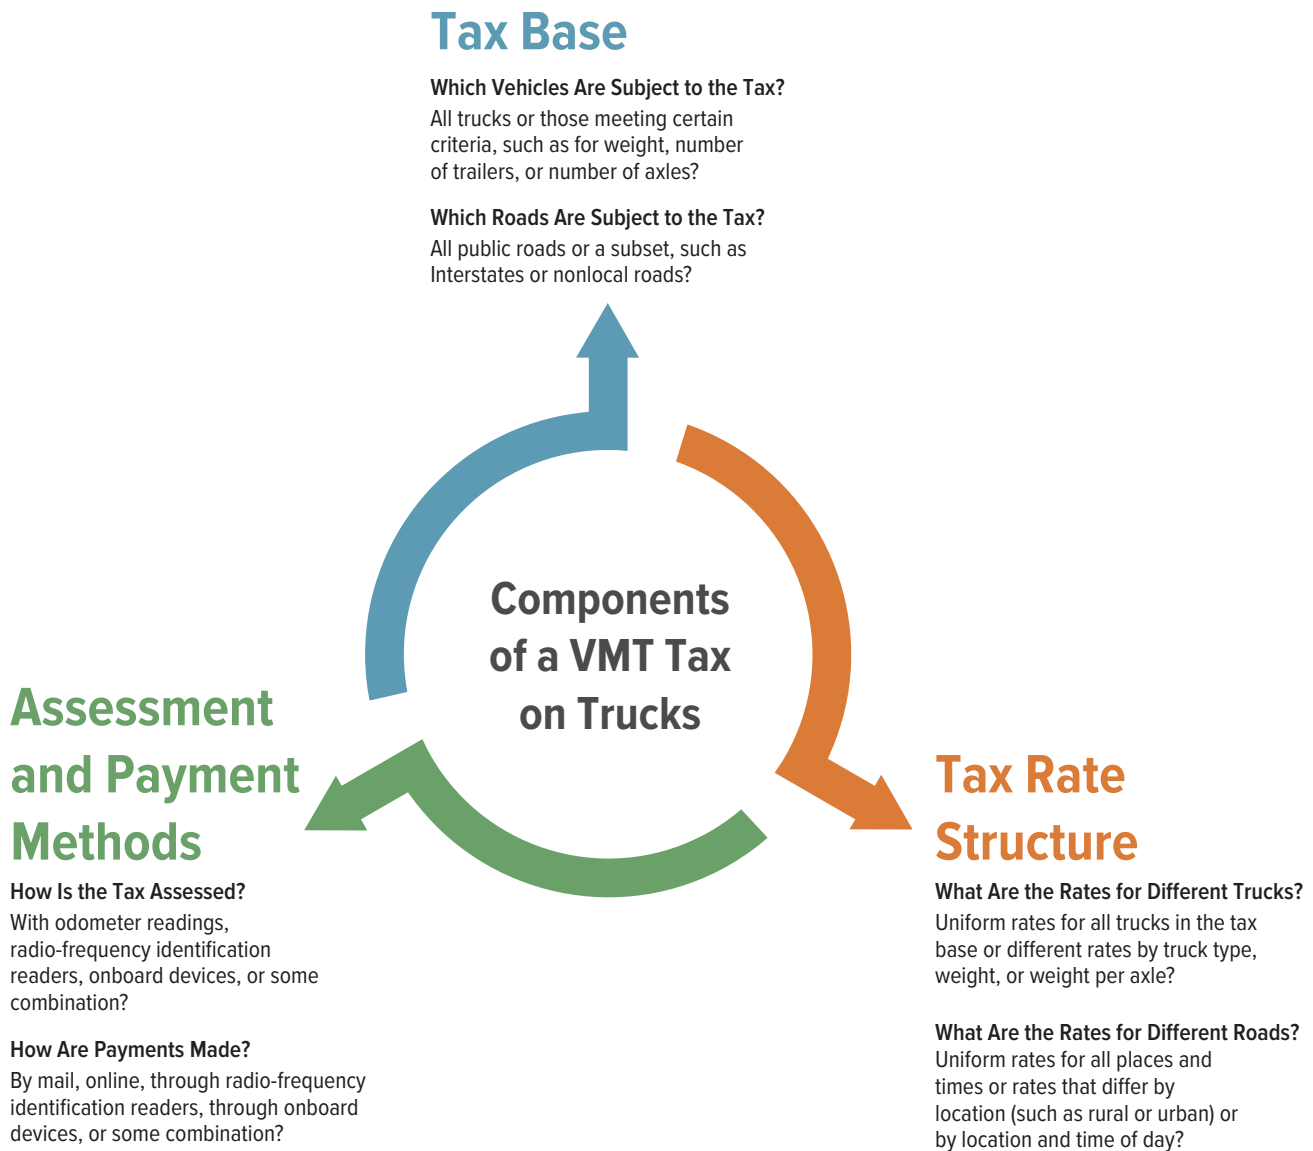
Tax Base

Which Vehicles Are Subject to the Tax?
All trucks or those meeting certain criteria, such as for weight, number of trailers, or number of axles?

Which Roads Are Subject to the Tax?
All public roads or a subset, such as Interstates or nonlocal roads?

Components of a VMT Tax on Trucks

Assessment and Payment Methods

How Is the Tax Assessed?
With odometer readings, radio-frequency identification readers, onboard devices, or some combination?

How Are Payments Made?
By mail, online, through radio-frequency identification readers, through onboard devices, or some combination?

Tax Rate Structure

What Are the Rates for Different Trucks?
Uniform rates for all trucks in the tax base or different rates by truck type, weight, or weight per axle?

What Are the Rates for Different Roads?
Uniform rates for all places and times or rates that differ by location (such as rural or urban) or by location and time of day?